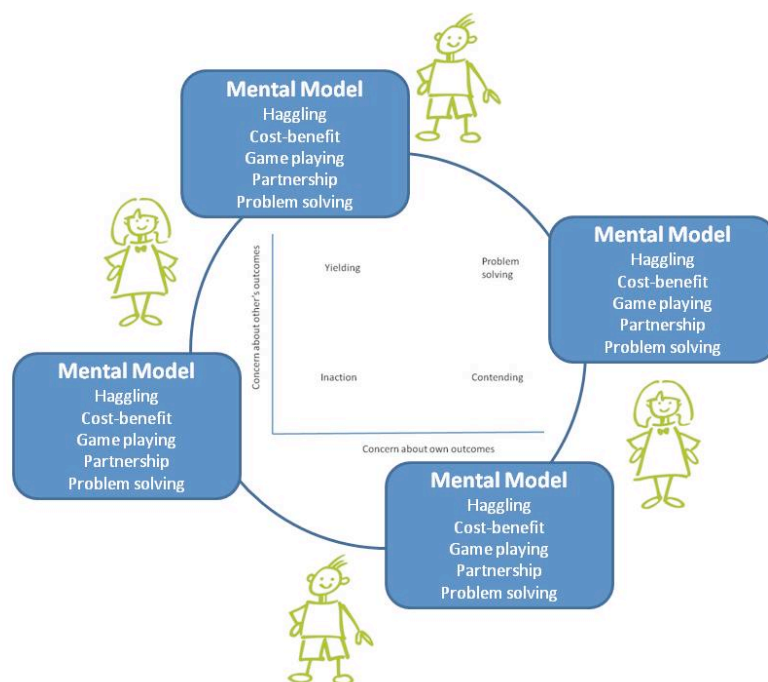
Mental Model
Haggling
Cost-benefit
Game playing
Partnership
Problem solving

Mental Model
Haggling
Cost-benefit
Game playing
Partnership
Problem solving

Concern about other's outcomes

Yielding

Problem solving

Inaction

Contending

Concern about own outcomes

Mental Model
Haggling
Cost-benefit
Game playing
Partnership
Problem solving

Mental Model
Haggling
Cost-benefit
Game playing
Partnership
Problem solving